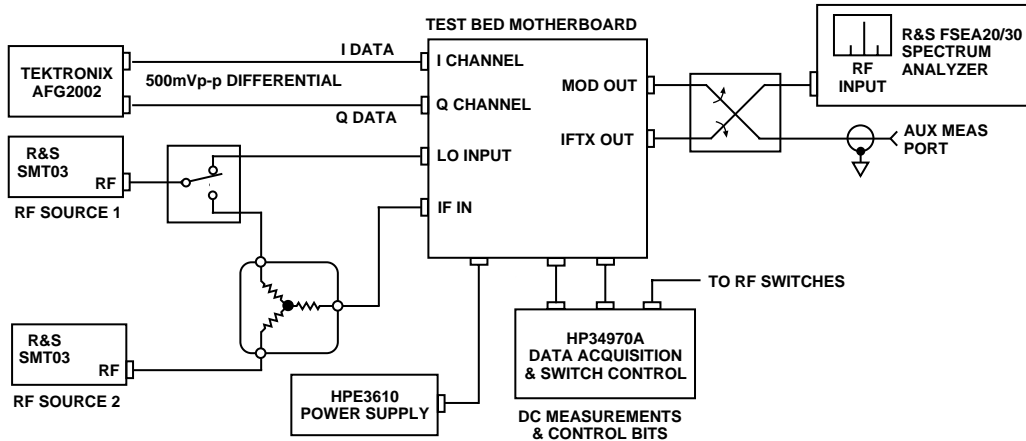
TEST BED MOTHERBOARD

TEKTRONIX AFG2002

I DATA

500mVp-p DIFFERENTIAL

Q DATA

I CHANNEL

Q CHANNEL

MOD OUT

IFTX OUT

RF INPUT

R&S FSEA20/30 SPECTRUM ANALYZER

AUX MEAS PORT

R&S SMT03

RF

RF SOURCE 1

LO INPUT

IF IN

TO RF SWITCHES

R&S SMT03

RF

RF SOURCE 2

HP34970A DATA ACQUISITION & SWITCH CONTROL

HPE3610 POWER SUPPLY

DC MEASUREMENTS & CONTROL BITS